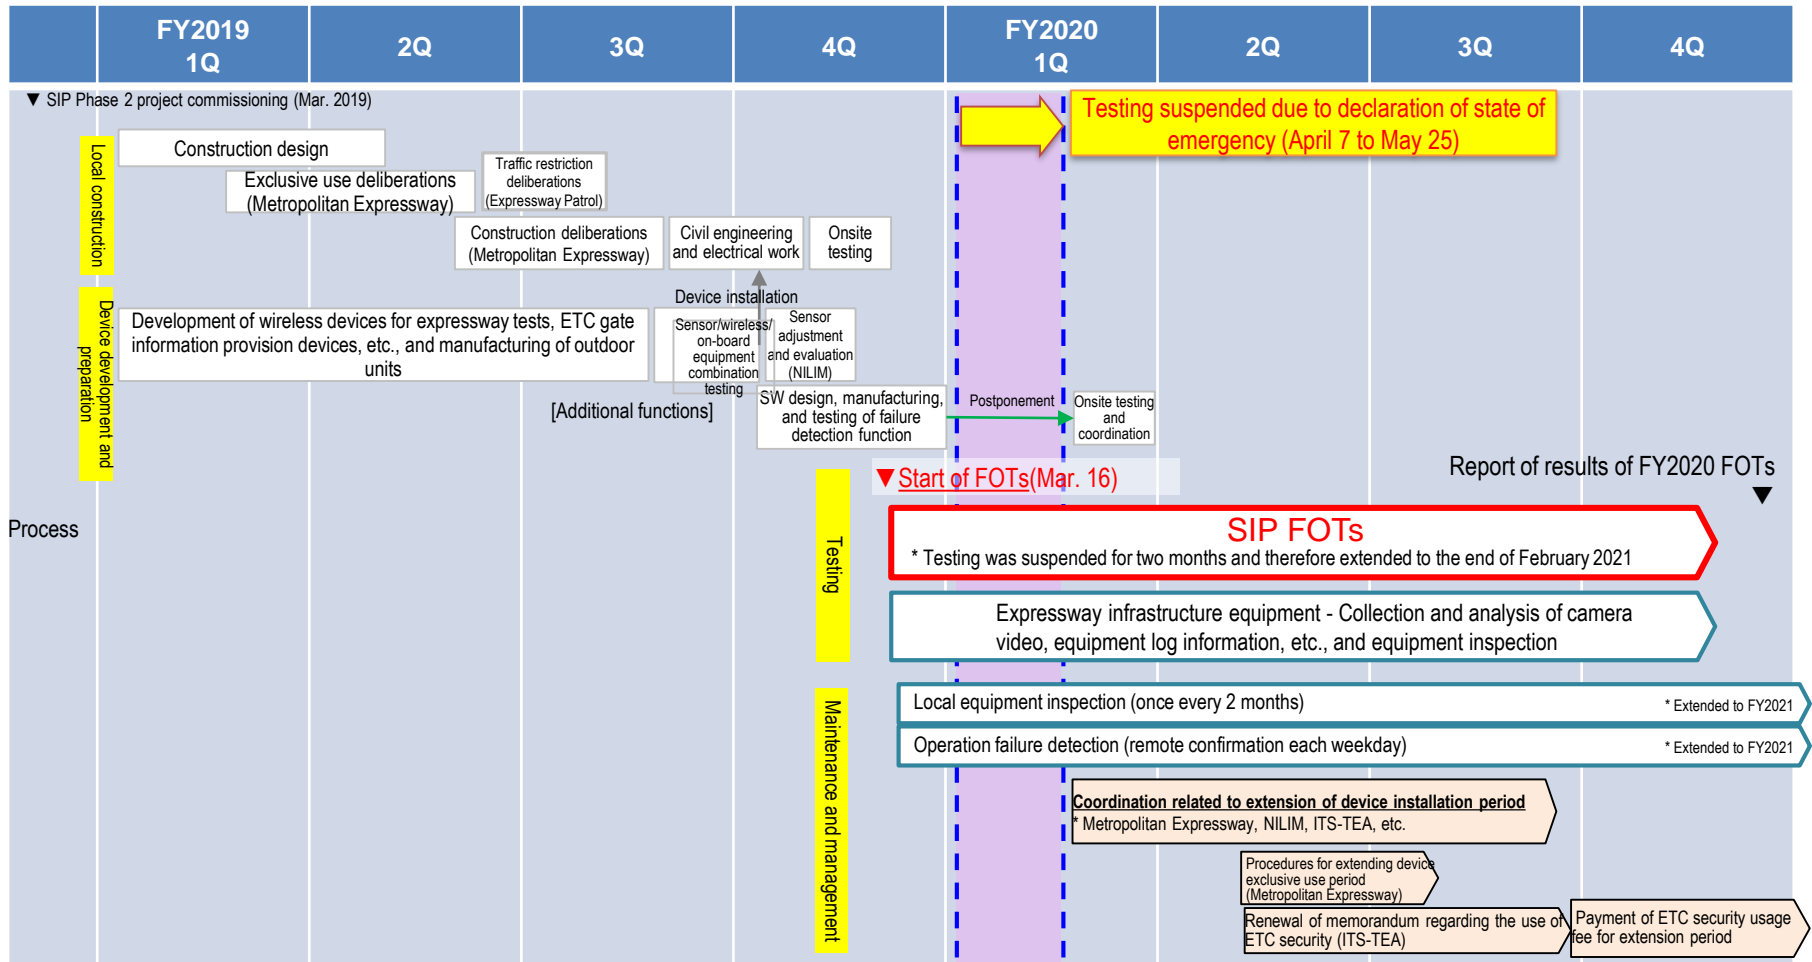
| | FY2019 1Q | 2Q | 3Q | 4Q | FY2020 1Q | 2Q | 3Q | 4Q |
|---|---|---|---|---|---|---|---|---|

▼ SIP Phase 2 project commissioning (Mar. 2019)

Testing suspended due to declaration of state of emergency (April 7 to May 25)

Local construction

Construction design

Exclusive use deliberations (Metropolitan Expressway)

Traffic restriction deliberations (Expressway Patrol)

Construction deliberations (Metropolitan Expressway)

Civil engineering and electrical work

Onsite testing

Device development and preparation

Device installation

Development of wireless devices for expressway tests, ETC gate information provision devices, etc., and manufacturing of outdoor units

Sensor/wireless/ on-board equipment combination testing

Sensor adjustment and evaluation (NILIM)

[Additional functions]

SW design, manufacturing, and testing of failure detection function

Postponement

Onsite testing and coordination

▼Start of FOTs(Mar. 16)

Report of results of FY2020 FOTs

Process

Testing

SIP FOTs
* Testing was suspended for two months and therefore extended to the end of February 2021

Expressway infrastructure equipment - Collection and analysis of camera video, equipment log information, etc., and equipment inspection

Maintenance and management

Local equipment inspection (once every 2 months)
* Extended to FY2021

Operation failure detection (remote confirmation each weekday)
* Extended to FY2021

Coordination related to extension of device installation period
* Metropolitan Expressway, NILIM, ITS-TEA, etc.

Procedures for extending device exclusive use period (Metropolitan Expressway)

Renewal of memorandum regarding the use of ETC security (ITS-TEA)

Payment of ETC security usage fee for extension period